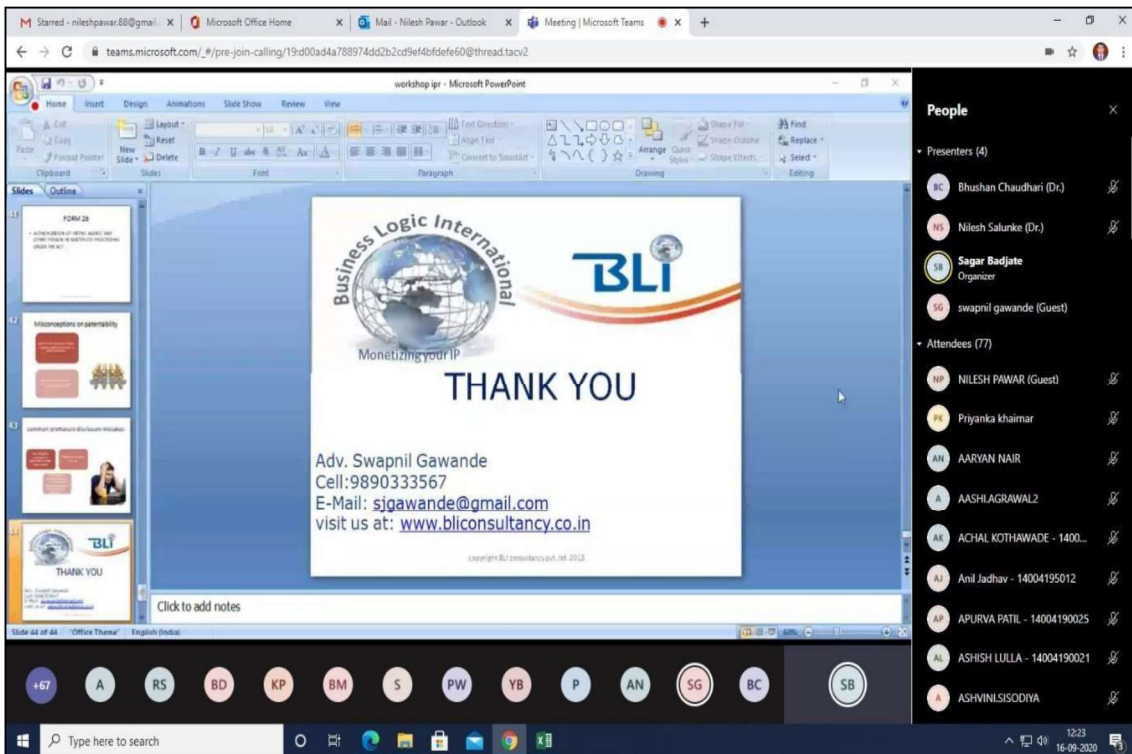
Starred - nileshpawar.88@gmail... | Microsoft Office Home | Mail - Nilesh Pawar - Outlook | Meeting | Microsoft Teams

teams.microsoft.com/_#/pre-join-calling/19:d00ad4a788974dd2b2cd9ef4bfdefe60@thread.tacv2

workshop ipr - Microsoft PowerPoint

Home Insert Design Animations Slide Show Review View

Cut Copy Format Painter Paste Clipboard New Slide Layout Reset Delete Slides Font Paragraph Text Direction Align Text Convert to SmartArt Drawing Arrange Quick Styles Shape Fill Shape Outline Shape Effects Find Replace Select Editing

Slides Outline

41 FORM 28

42 Misconceptions on patentability

43 common premature disclosure mistakes

44 THANK YOU

Business Logic International

BLI

Monetizing your IP

THANK YOU

Adv. Swapnil Gawande
Cell:9890333567
E-Mail: sjgawande@gmail.com
visit us at: www.bliconsultancy.co.in

copyright BLI consultancy pvt. ltd. 2013

Click to add notes

Slide 44 of 44 "Office Theme" English (India)

People

Presenters (4)

Bhushan Chaudhari (Dr.)

Nilesh Salunke (Dr.)

Sagar Badjate
Organizer

swapnil gawande (Guest)

Attendees (77)

NILESH PAWAR (Guest)

Priyanka khaimar

AARYAN NAIR

AASHI.AGRAWAL2

ACHAL KOTHAWADE - 1400...

Anil Jadhav - 14004195012

APURVA PATIL - 14004190025

ASHISH LULLA - 14004190021

ASHVINI.SISODIYA

+67 A RS BD KP BM S PW YB P AN SG BC SB

Type here to search

12:23
16-09-2020